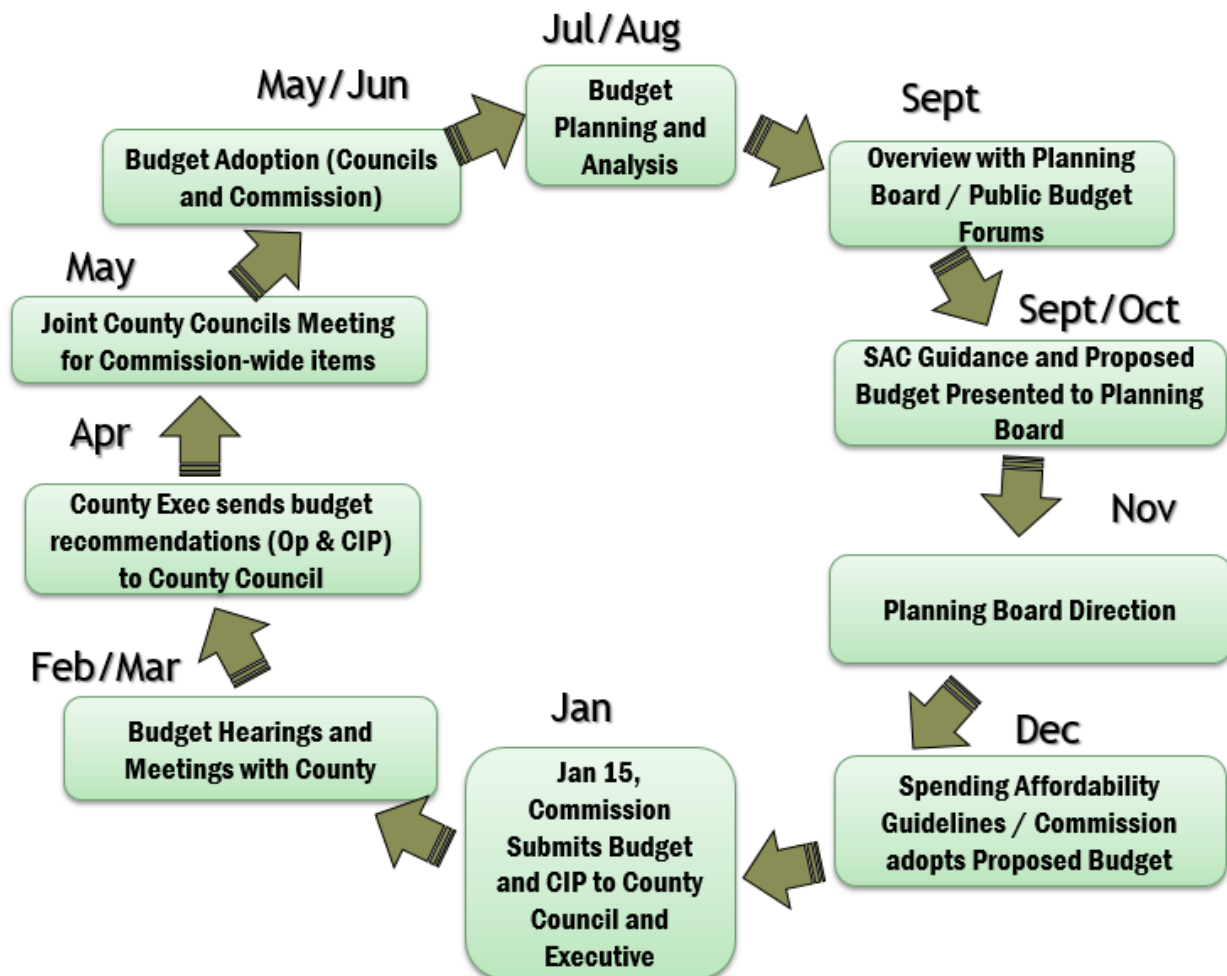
Jul/Aug

Budget Planning and Analysis

Sept

Overview with Planning Board / Public Budget Forums

Sept/Oct

SAC Guidance and Proposed Budget Presented to Planning Board

Nov

Planning Board Direction

Dec

Spending Affordability Guidelines / Commission adopts Proposed Budget

Jan

Jan 15, Commission Submits Budget and CIP to County Council and Executive

Feb/Mar

Budget Hearings and Meetings with County

Apr

County Exec sends budget recommendations (Op & CIP) to County Council

May

Joint County Councils Meeting for Commission-wide items

May/Jun

Budget Adoption (Councils and Commission)